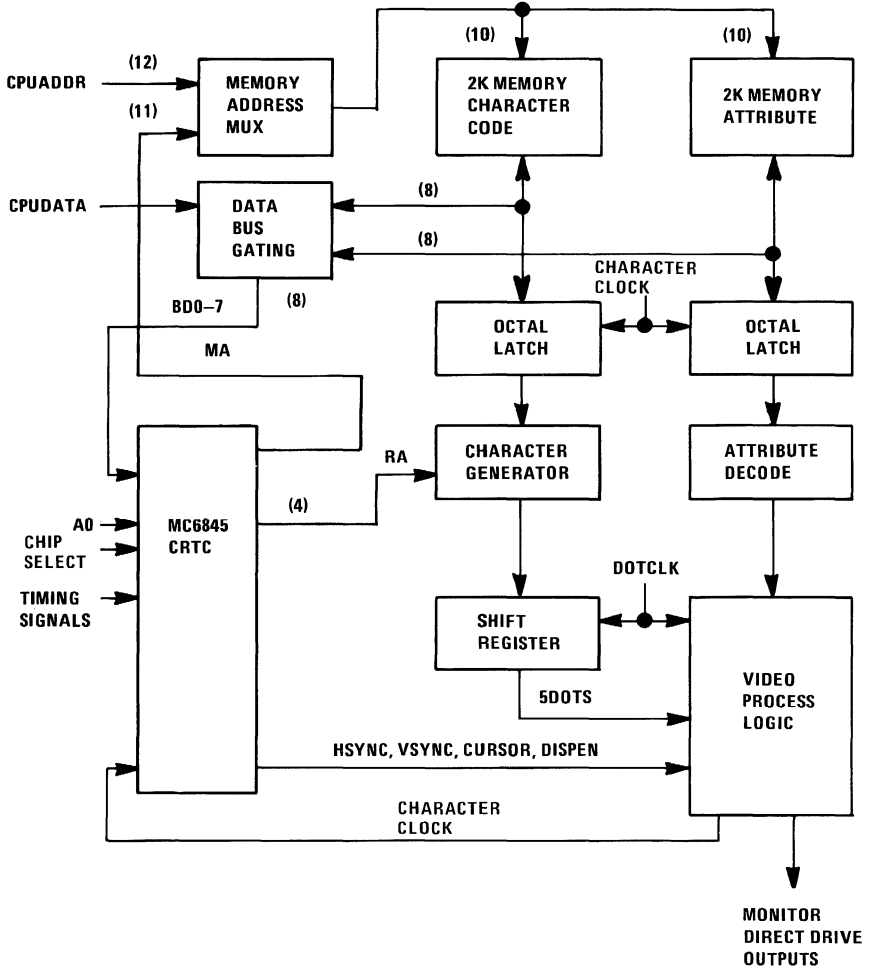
(12)
CPUADDR
(11)
MEMORY ADDRESS MUX

(10)
2K MEMORY CHARACTER CODE

(10)
2K MEMORY ATTRIBUTE

CPUDATA
DATA BUS GATING
(8)
(8)
BD0–7
(8)
MA

CHARACTER CLOCK
OCTAL LATCH
OCTAL LATCH

RA
(4)
CHARACTER GENERATOR
ATTRIBUTE DECODE

A0
CHIP SELECT
TIMING SIGNALS
MC6845 CRTC

DOTCLK
SHIFT REGISTER
5DOTS
VIDEO PROCESS LOGIC

HSYNC, VSYNC, CURSOR, DISPEN

CHARACTER CLOCK

MONITOR DIRECT DRIVE OUTPUTS